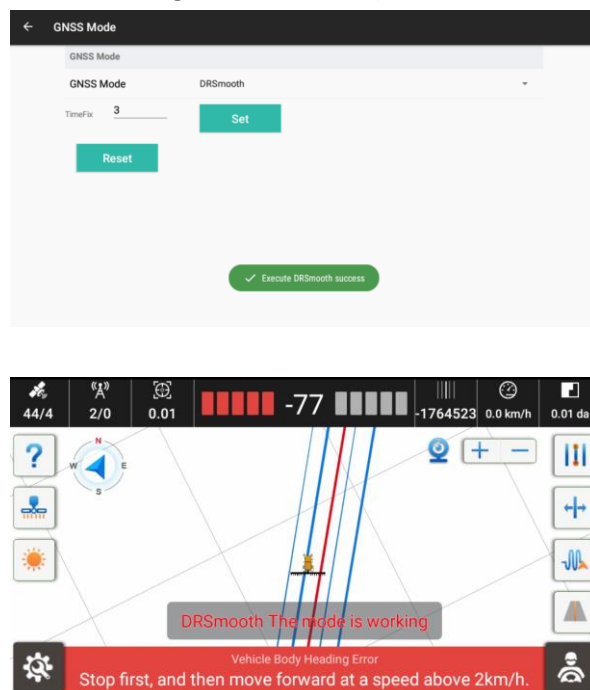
GNSS Mode

GNSS Mode

GNSS Mode DRSmooth

TimeFix 3

Set

Reset

Execute DRSmooth success

44/4 2/0 0.01 -77 -1764523 0.0 km/h 0.01 da

?

N
W E
S

+ −

DRSmooth The mode is working

Vehicle Body Heading Error

Stop first, and then move forward at a speed above 2km/h.